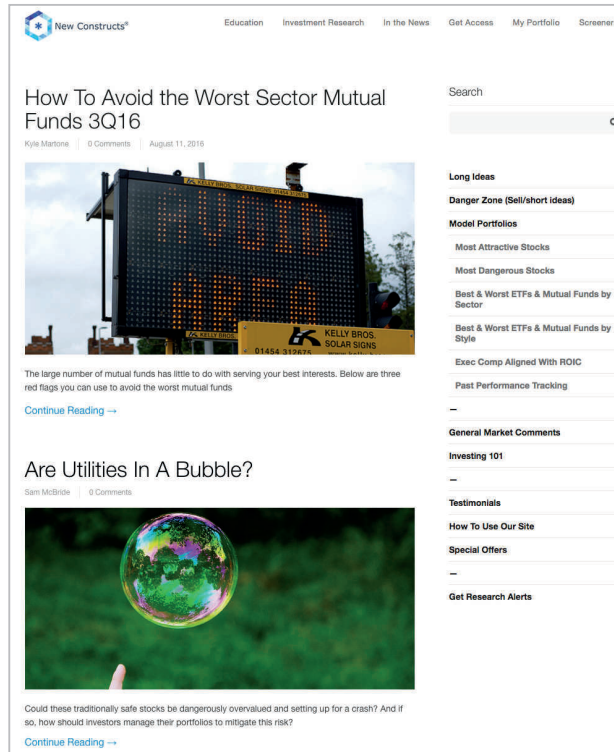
New Constructs®

Education Investment Research In the News Get Access My Portfolio Screener

How To Avoid the Worst Sector Mutual Funds 3Q16

Kyle Martone | 0 Comments | August 11, 2016

KELLY BROS. SOLAR SIGNS

AVOID AREA

KELLY BROS. SOLAR SIGNS

01454 312675 www.kelly-b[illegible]

The large number of mutual funds has little to do with serving your best interests. Below are three red flags you can use to avoid the worst mutual funds

Continue Reading →

Are Utilities In A Bubble?

Sam McBride | 0 Comments

Could these traditionally safe stocks be dangerously overvalued and setting up for a crash? And if so, how should investors manage their portfolios to mitigate this risk?

Continue Reading →

Search

Long Ideas

Danger Zone (Sell/short ideas)

Model Portfolios

Most Attractive Stocks

Most Dangerous Stocks

Best & Worst ETFs & Mutual Funds by Sector

Best & Worst ETFs & Mutual Funds by Style

Exec Comp Aligned With ROIC

Past Performance Tracking

–

General Market Comments

Investing 101

–

Testimonials

How To Use Our Site

Special Offers

–

Get Research Alerts